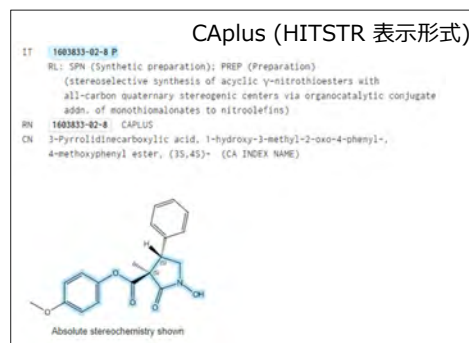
CAplus (HITSTR 表示形式)

IT 1603833-02-8 P
RL: SPN (Synthetic preparation); PREP (Preparation)
(stereoselective synthesis of acyclic γ-nitrothioesters with all-carbon quaternary stereogenic centers via organocatalytic conjugate addn. of monothiomalonates to nitroolefins)

RN 1603833-02-8 CAPLUS

CN 3-Pyrrolidinecarboxylic acid, 1-hydroxy-3-methyl-2-oxo-4-phenyl-, 4-methoxyphenyl ester, (3S,4S)- (CA INDEX NAME)

H

O

O

N

OH

O

Absolute stereochemistry shown